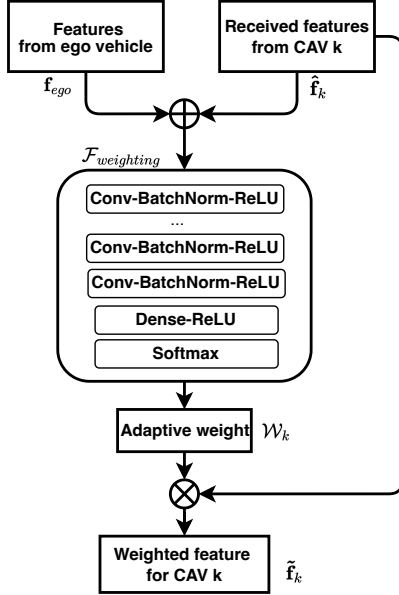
Features from ego vehicle

Received features from CAV k

$\mathbf{f}_{ego}$

$\hat{\mathbf{f}}_k$

$\mathcal{F}_{weighting}$

Conv-BatchNorm-ReLU

...

Conv-BatchNorm-ReLU

Conv-BatchNorm-ReLU

Dense-ReLU

Softmax

Adaptive weight

$\mathcal{W}_k$

Weighted feature for CAV k

$\tilde{\mathbf{f}}_k$